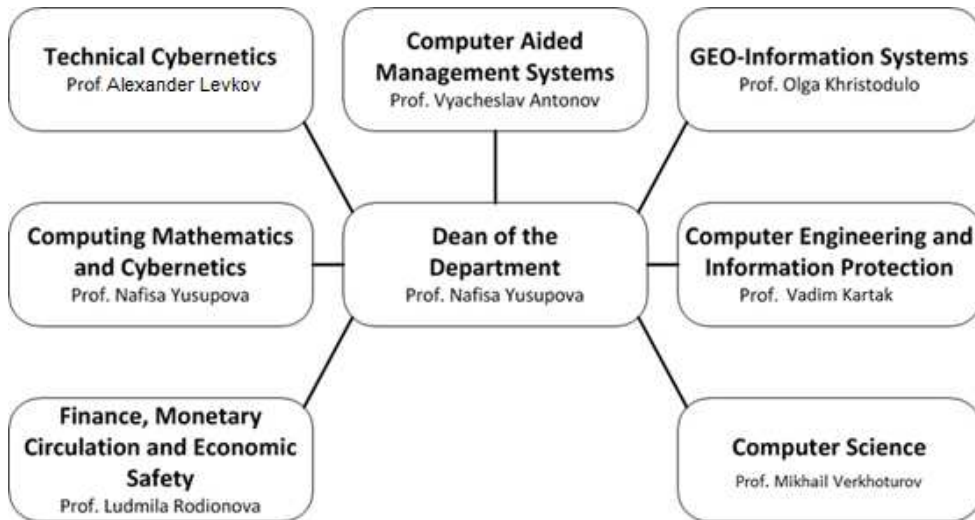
Technical Cybernetics
Prof. Alexander Levkov

Computer Aided Management Systems
Prof. Vyacheslav Antonov

GEO-Information Systems
Prof. Olga Khristodulo

Computing Mathematics and Cybernetics
Prof. Nafisa Yusupova

Dean of the Department
Prof. Nafisa Yusupova

Computer Engineering and Information Protection
Prof. Vadim Kartak

Finance, Monetary Circulation and Economic Safety
Prof. Ludmila Rodionova

Computer Science
Prof. Mikhail Verkhoturov